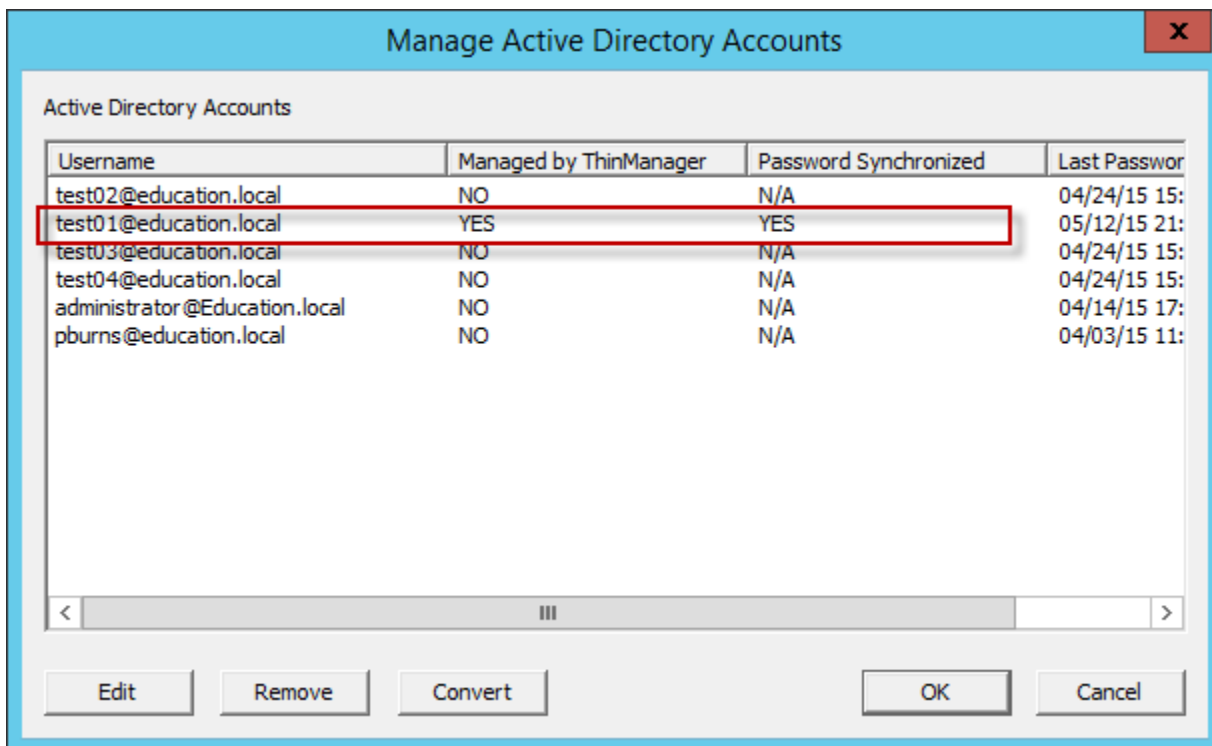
Manage Active Directory Accounts

Active Directory Accounts

| Username | Managed by ThinManager | Password Synchronized | Last Passwor |
|---|---|---|---|
| test02@education.local | NO | N/A | 04/24/15 15: |
| test01@education.local | YES | YES | 05/12/15 21: |
| test03@education.local | NO | N/A | 04/24/15 15: |
| test04@education.local | NO | N/A | 04/24/15 15: |
| administrator@Education.local | NO | N/A | 04/14/15 17: |
| pburns@education.local | NO | N/A | 04/03/15 11: |

Edit Remove Convert OK Cancel